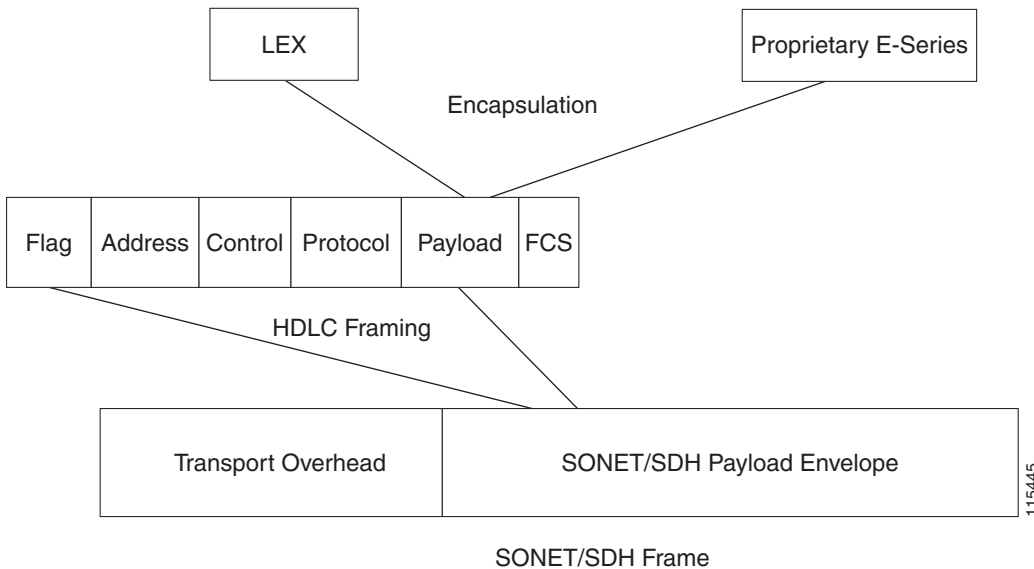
LEX

Proprietary E-Series

Encapsulation

| Flag | Address | Control | Protocol | Payload | FCS |
|---|---|---|---|---|---|

HDLC Framing

| Transport Overhead | SONET/SDH Payload Envelope |
|---|---|

115445

SONET/SDH Frame